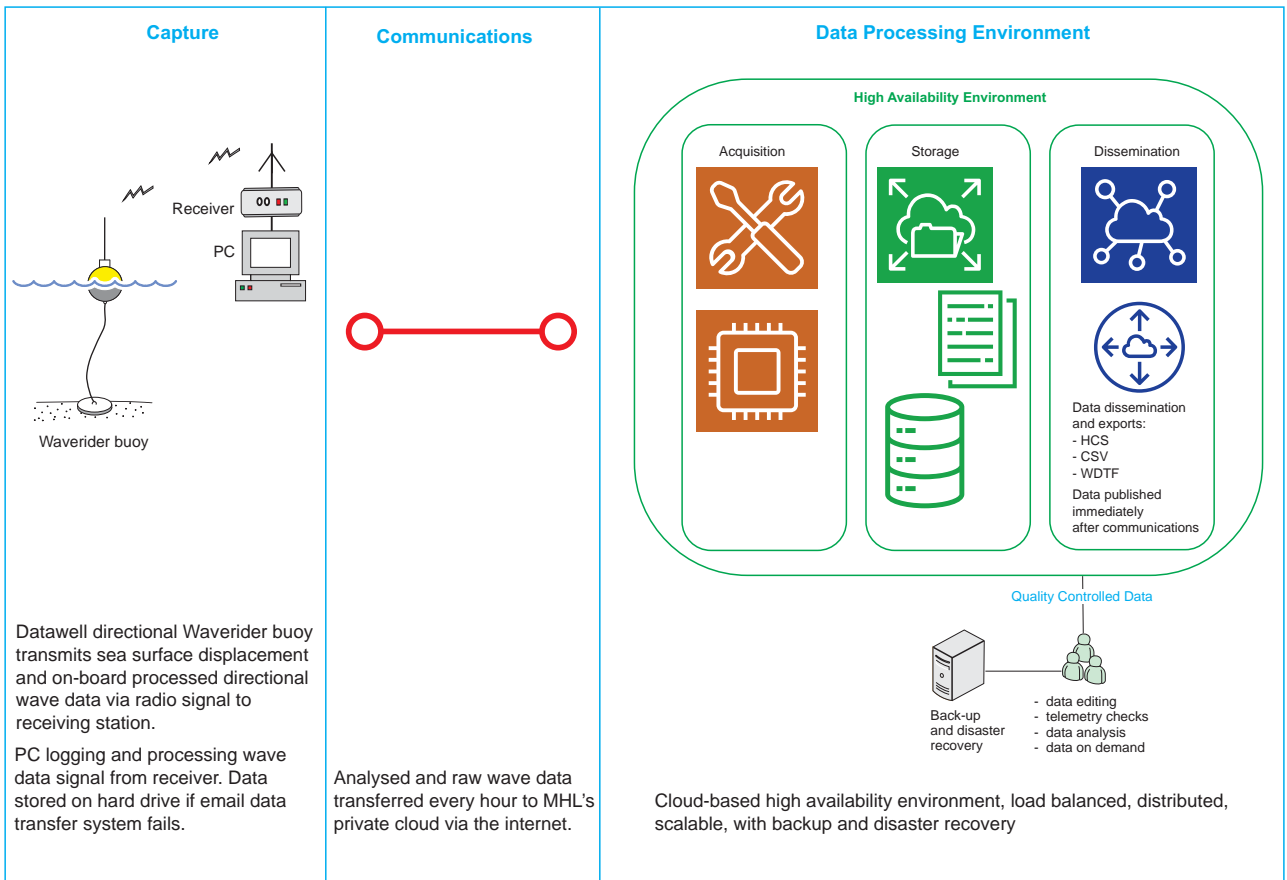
Capture

Receiver

PC

Waverider buoy

Datawell directional Waverider buoy transmits sea surface displacement and on-board processed directional wave data via radio signal to receiving station.

PC logging and processing wave data signal from receiver. Data stored on hard drive if email data transfer system fails.

Communications

Analysed and raw wave data transferred every hour to MHL's private cloud via the internet.

Data Processing Environment

High Availability Environment

Acquisition

Storage

Dissemination

Data dissemination and exports:
- HCS
- CSV
- WDTF
Data published immediately after communications

Quality Controlled Data

Back-up and disaster recovery

- data editing
- telemetry checks
- data analysis
- data on demand

Cloud-based high availability environment, load balanced, distributed, scalable, with backup and disaster recovery